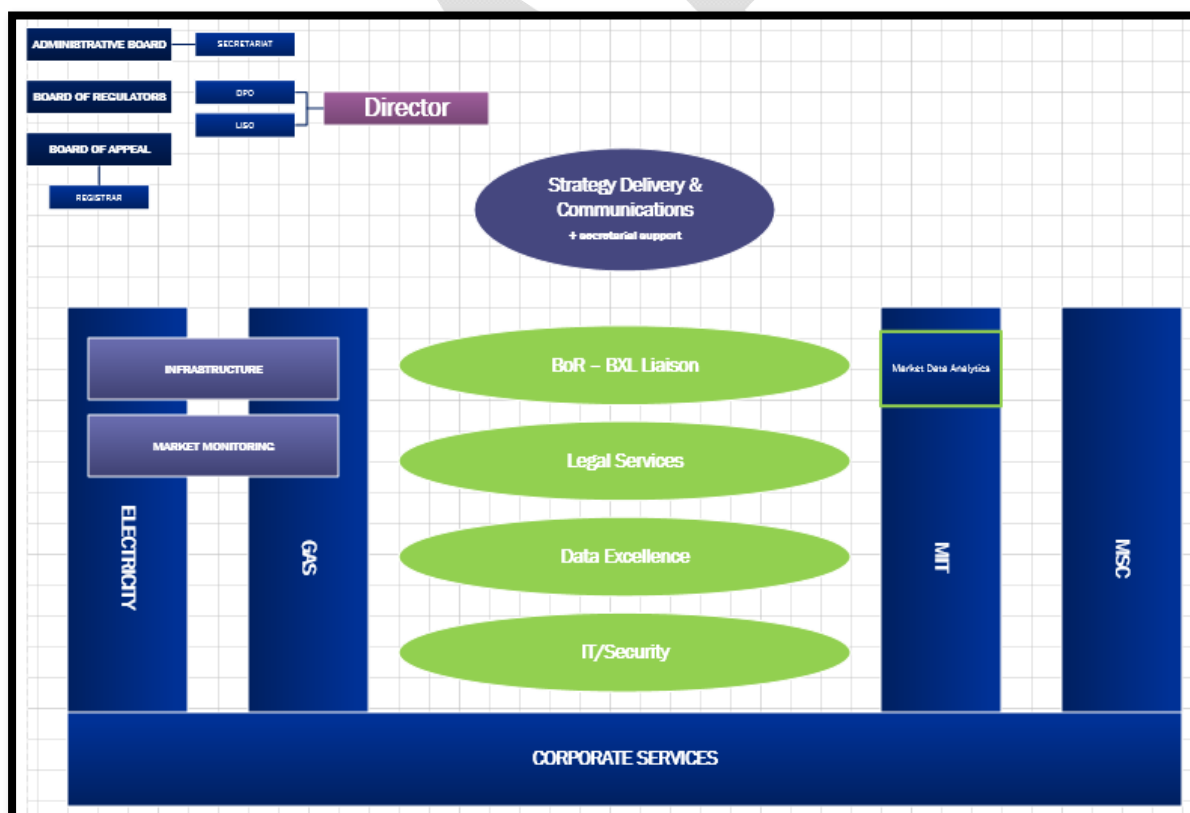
ADMINISTRATIVE BOARD
SECRETARIAT
BOARD OF REGULATORS
DPO
LISO
Director
BOARD OF APPEAL
REGISTRAR

Strategy Delivery & Communications
+ secretarial support

INFRASTRUCTURE
MARKET MONITORING
ELECTRICITY
GAS

BoR – BXL Liaison
Legal Services
Data Excellence
IT/Security

Market Data Analytics
MIT
MSC

CORPORATE SERVICES